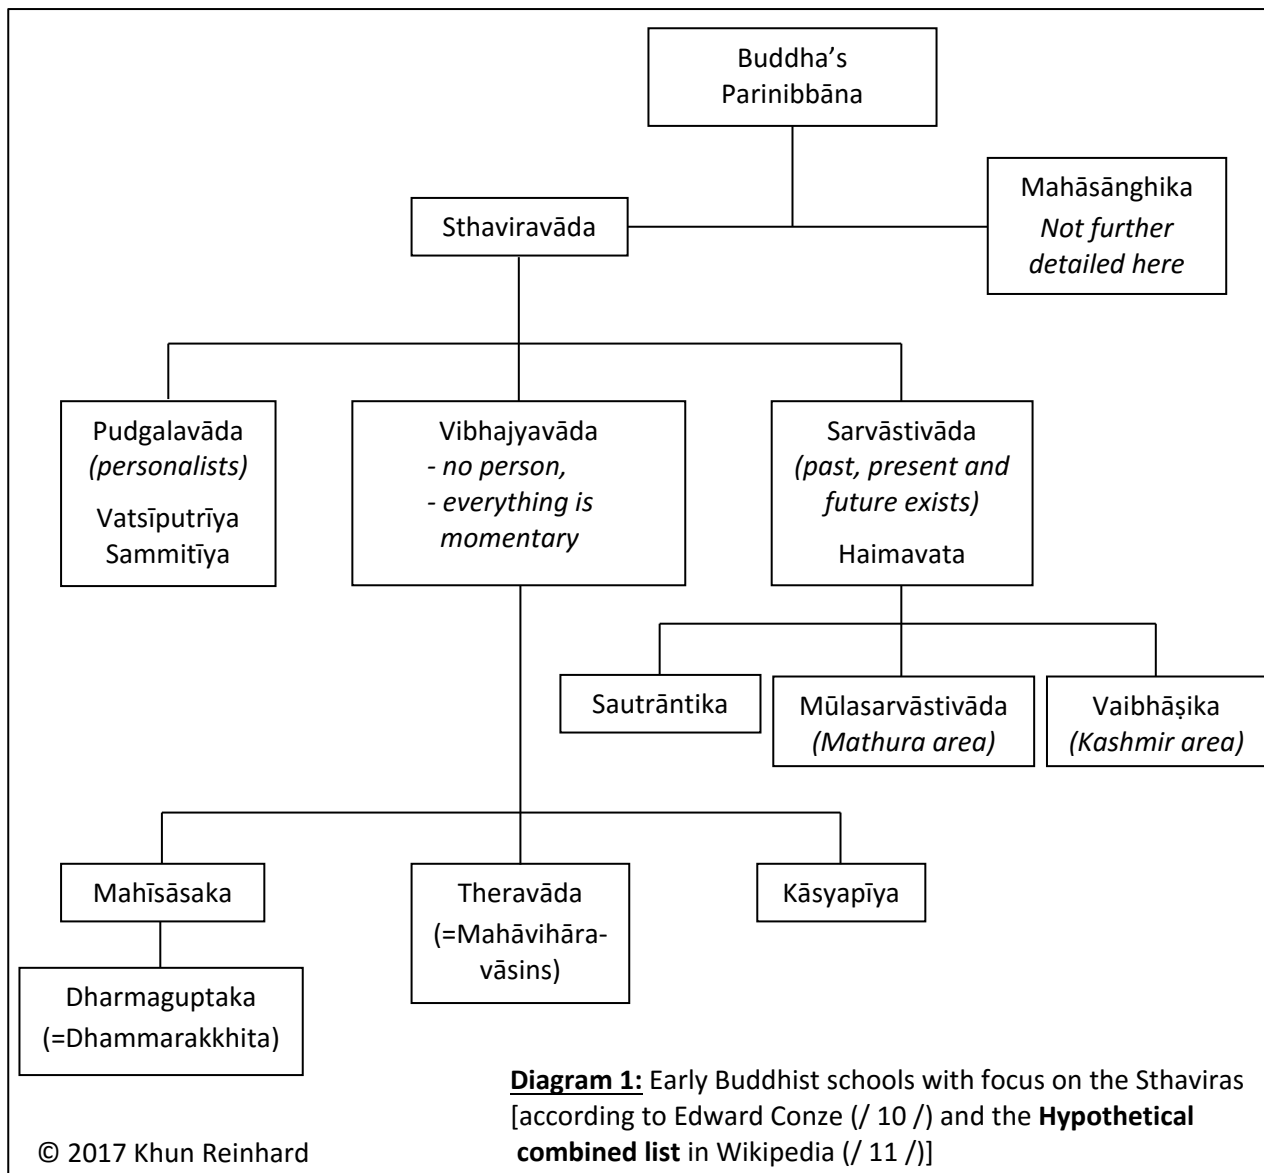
Buddha’s Parinibbāna

Sthaviravāda

Mahāsānghika
Not further detailed here

Pudgalavāda
(personalists)
Vatsīputrīya
Sammitīya

Vibhajyavāda
- no person,
- everything is momentary

Sarvāstivāda
(past, present and future exists)
Haimavata

Sautrāntika

Mūlasarvāstivāda
(Mathura area)

Vaibhāṣika
(Kashmir area)

Mahīsāsaka

Theravāda
(=Mahāvihāravāsins)

Kāsyapīya

Dharmaguptaka
(=Dhammarakkhita)

Diagram 1: Early Buddhist schools with focus on the Sthaviras [according to Edward Conze (/ 10 /) and the Hypothetical combined list in Wikipedia (/ 11 /)]

© 2017 Khun Reinhard